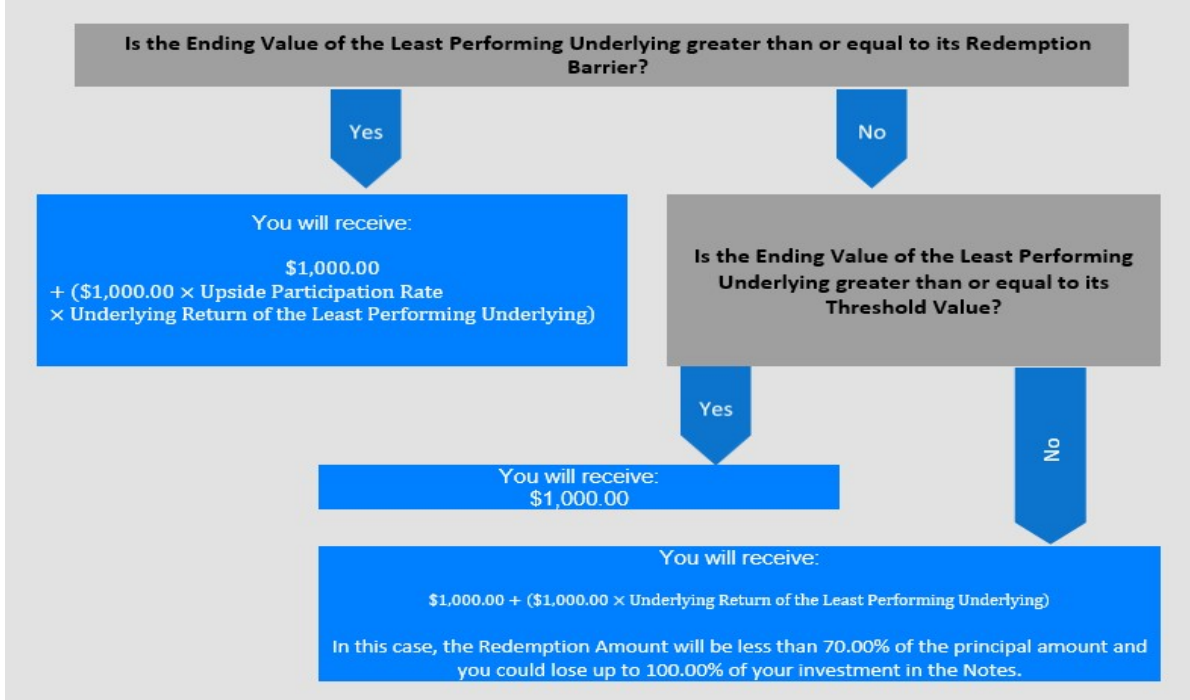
Is the Ending Value of the Least Performing Underlying greater than or equal to its Redemption Barrier?

Yes

No

You will receive:

\$1,000.00
+ (\$1,000.00 × Upside Participation Rate
× Underlying Return of the Least Performing Underlying)

Is the Ending Value of the Least Performing Underlying greater than or equal to its Threshold Value?

Yes

No

You will receive:
\$1,000.00

You will receive:

\$1,000.00 + (\$1,000.00 × Underlying Return of the Least Performing Underlying)

In this case, the Redemption Amount will be less than 70.00% of the principal amount and you could lose up to 100.00% of your investment in the Notes.